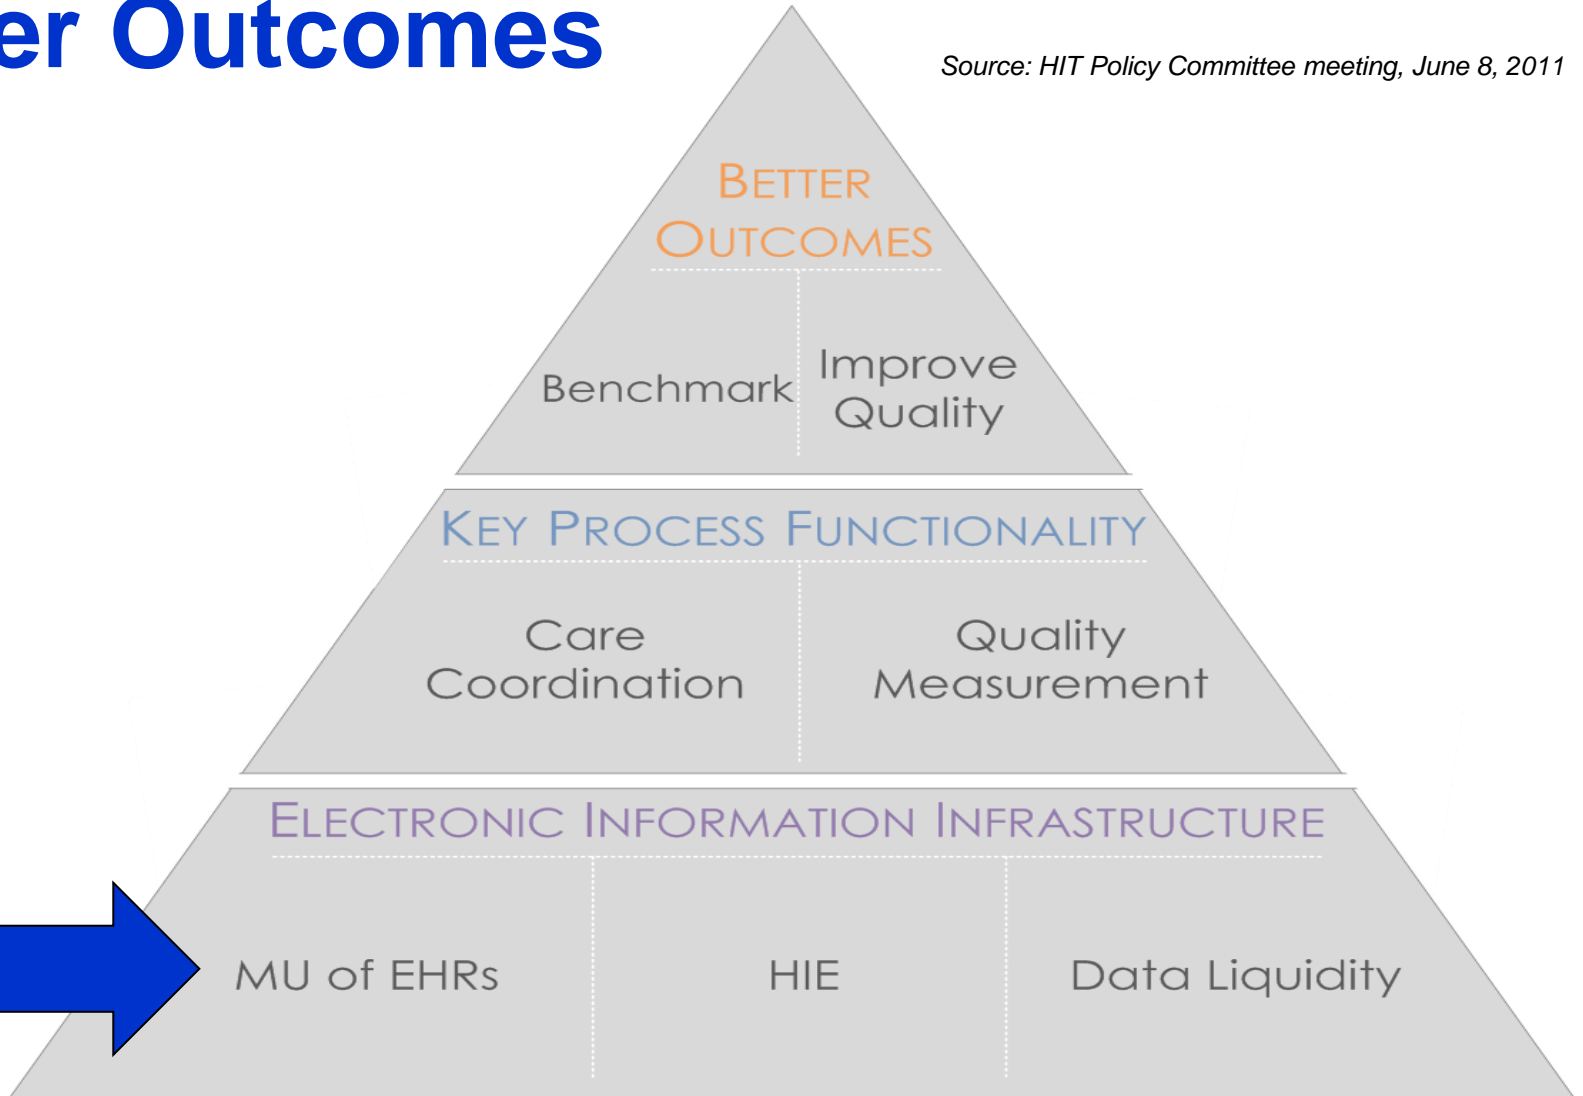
er Outcomes

Source: HIT Policy Committee meeting, June 8, 2011

BETTER OUTCOMES

Benchmark

Improve Quality

KEY PROCESS FUNCTIONALITY

Care Coordination

Quality Measurement

ELECTRONIC INFORMATION INFRASTRUCTURE

MU of EHRs

HIE

Data Liquidity